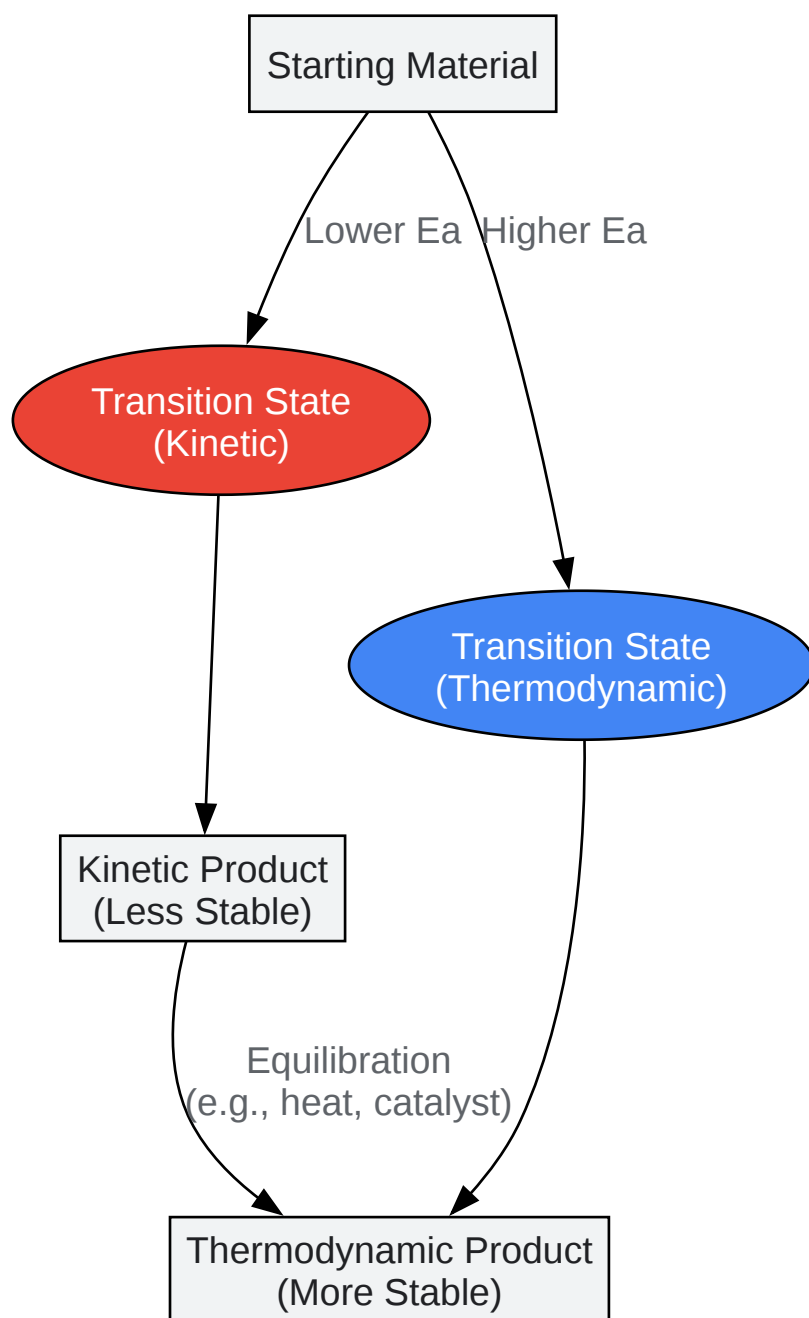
Starting Material

Lower Ea

Higher Ea

Transition State
(Kinetic)

Transition State
(Thermodynamic)

Kinetic Product
(Less Stable)

Equilibration
(e.g., heat, catalyst)

Thermodynamic Product
(More Stable)